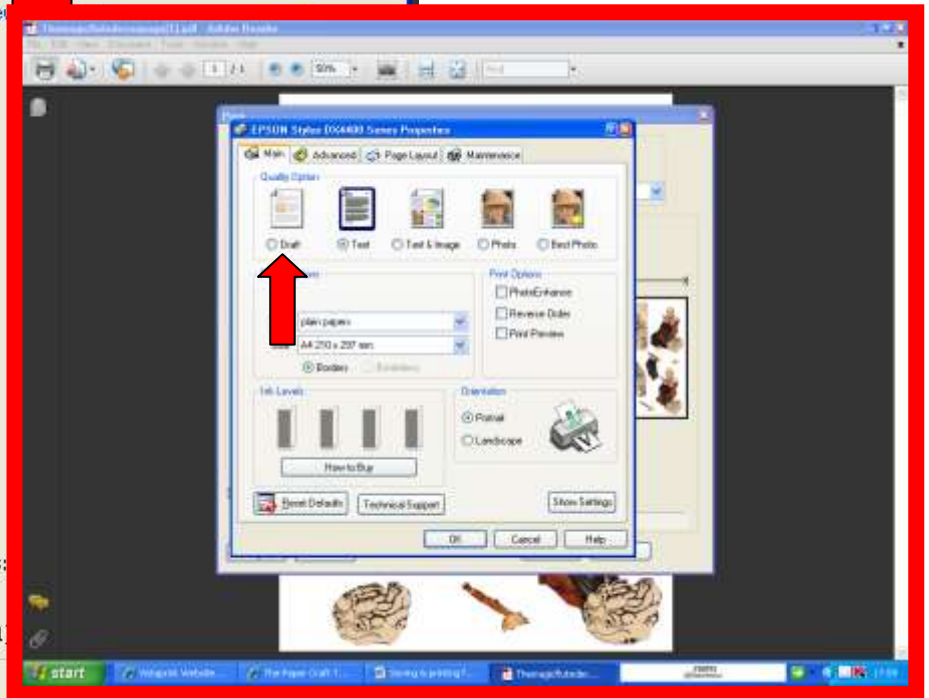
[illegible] - Adobe Reader

EPSON Stylus DX4400 Series Properties

Main Advanced Page Layout Maintenance

Quality Option

Draft Text Text & Image Photo Best Photo

Print Options

PhotoEnhance

Reverse Order

Print Preview

plain papers

A4 210 x 297 mm

Borders Borderless

Ink Levels

How to Buy

Orientation

Portrait

Landscape

Reset Defaults Technical Support Show Settings

OK Cancel Help

start